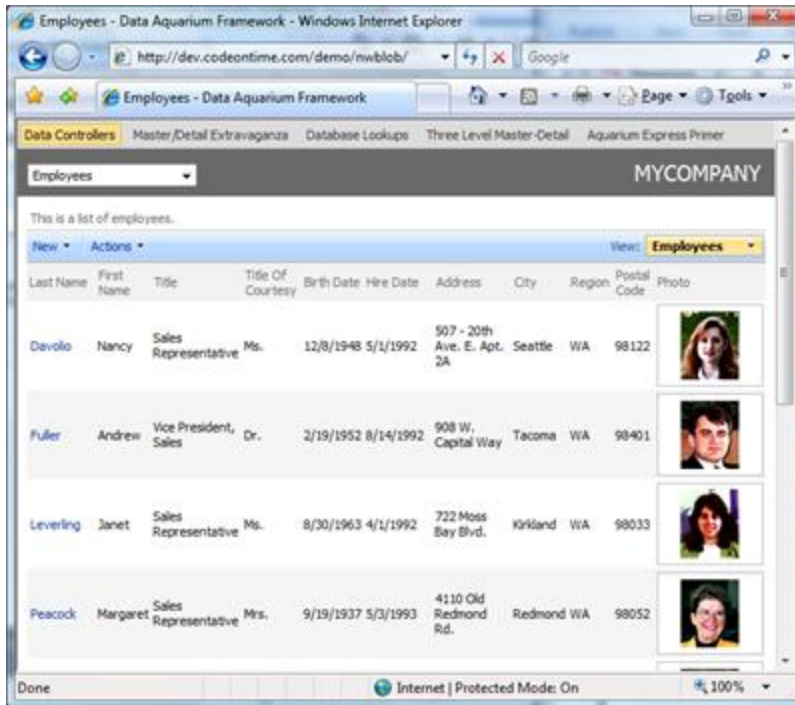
Employees - Data Aquarium Framework - Windows Internet Explorer

http://dev.codeontime.com/demo/nwblob/

Google

Employees - Data Aquarium Framework

Page ▾ Tools ▾

Data Controllers | Master/Detail Extravaganza | Database Lookups | Three Level Master-Detail | Aquarium Express Primer

Employees

MYCOMPANY

This is a list of employees.

New ▾ Actions ▾

View: Employees

| Last Name | First Name | Title | Title Of Courtesy | Birth Date | Hire Date | Address | City | Region | Postal Code | Photo |
|---|---|---|---|---|---|---|---|---|---|---|
| Davolio | Nancy | Sales Representative | Ms. | 12/8/1948 | 5/1/1992 | 507 - 20th Ave. E. Apt. 2A | Seattle | WA | 98122 | |
| Fuller | Andrew | Vice President, Sales | Dr. | 2/19/1952 | 8/14/1992 | 908 W. Capital Way | Tacoma | WA | 98401 | |
| Leverling | Janet | Sales Representative | Ms. | 8/30/1963 | 4/1/1992 | 722 Moss Bay Blvd. | Kirkland | WA | 98033 | |
| Peacock | Margaret | Sales Representative | Mrs. | 9/19/1937 | 5/3/1993 | 4110 Old Redmond Rd. | Redmond | WA | 98052 | |

Done

Internet | Protected Mode: On

100%